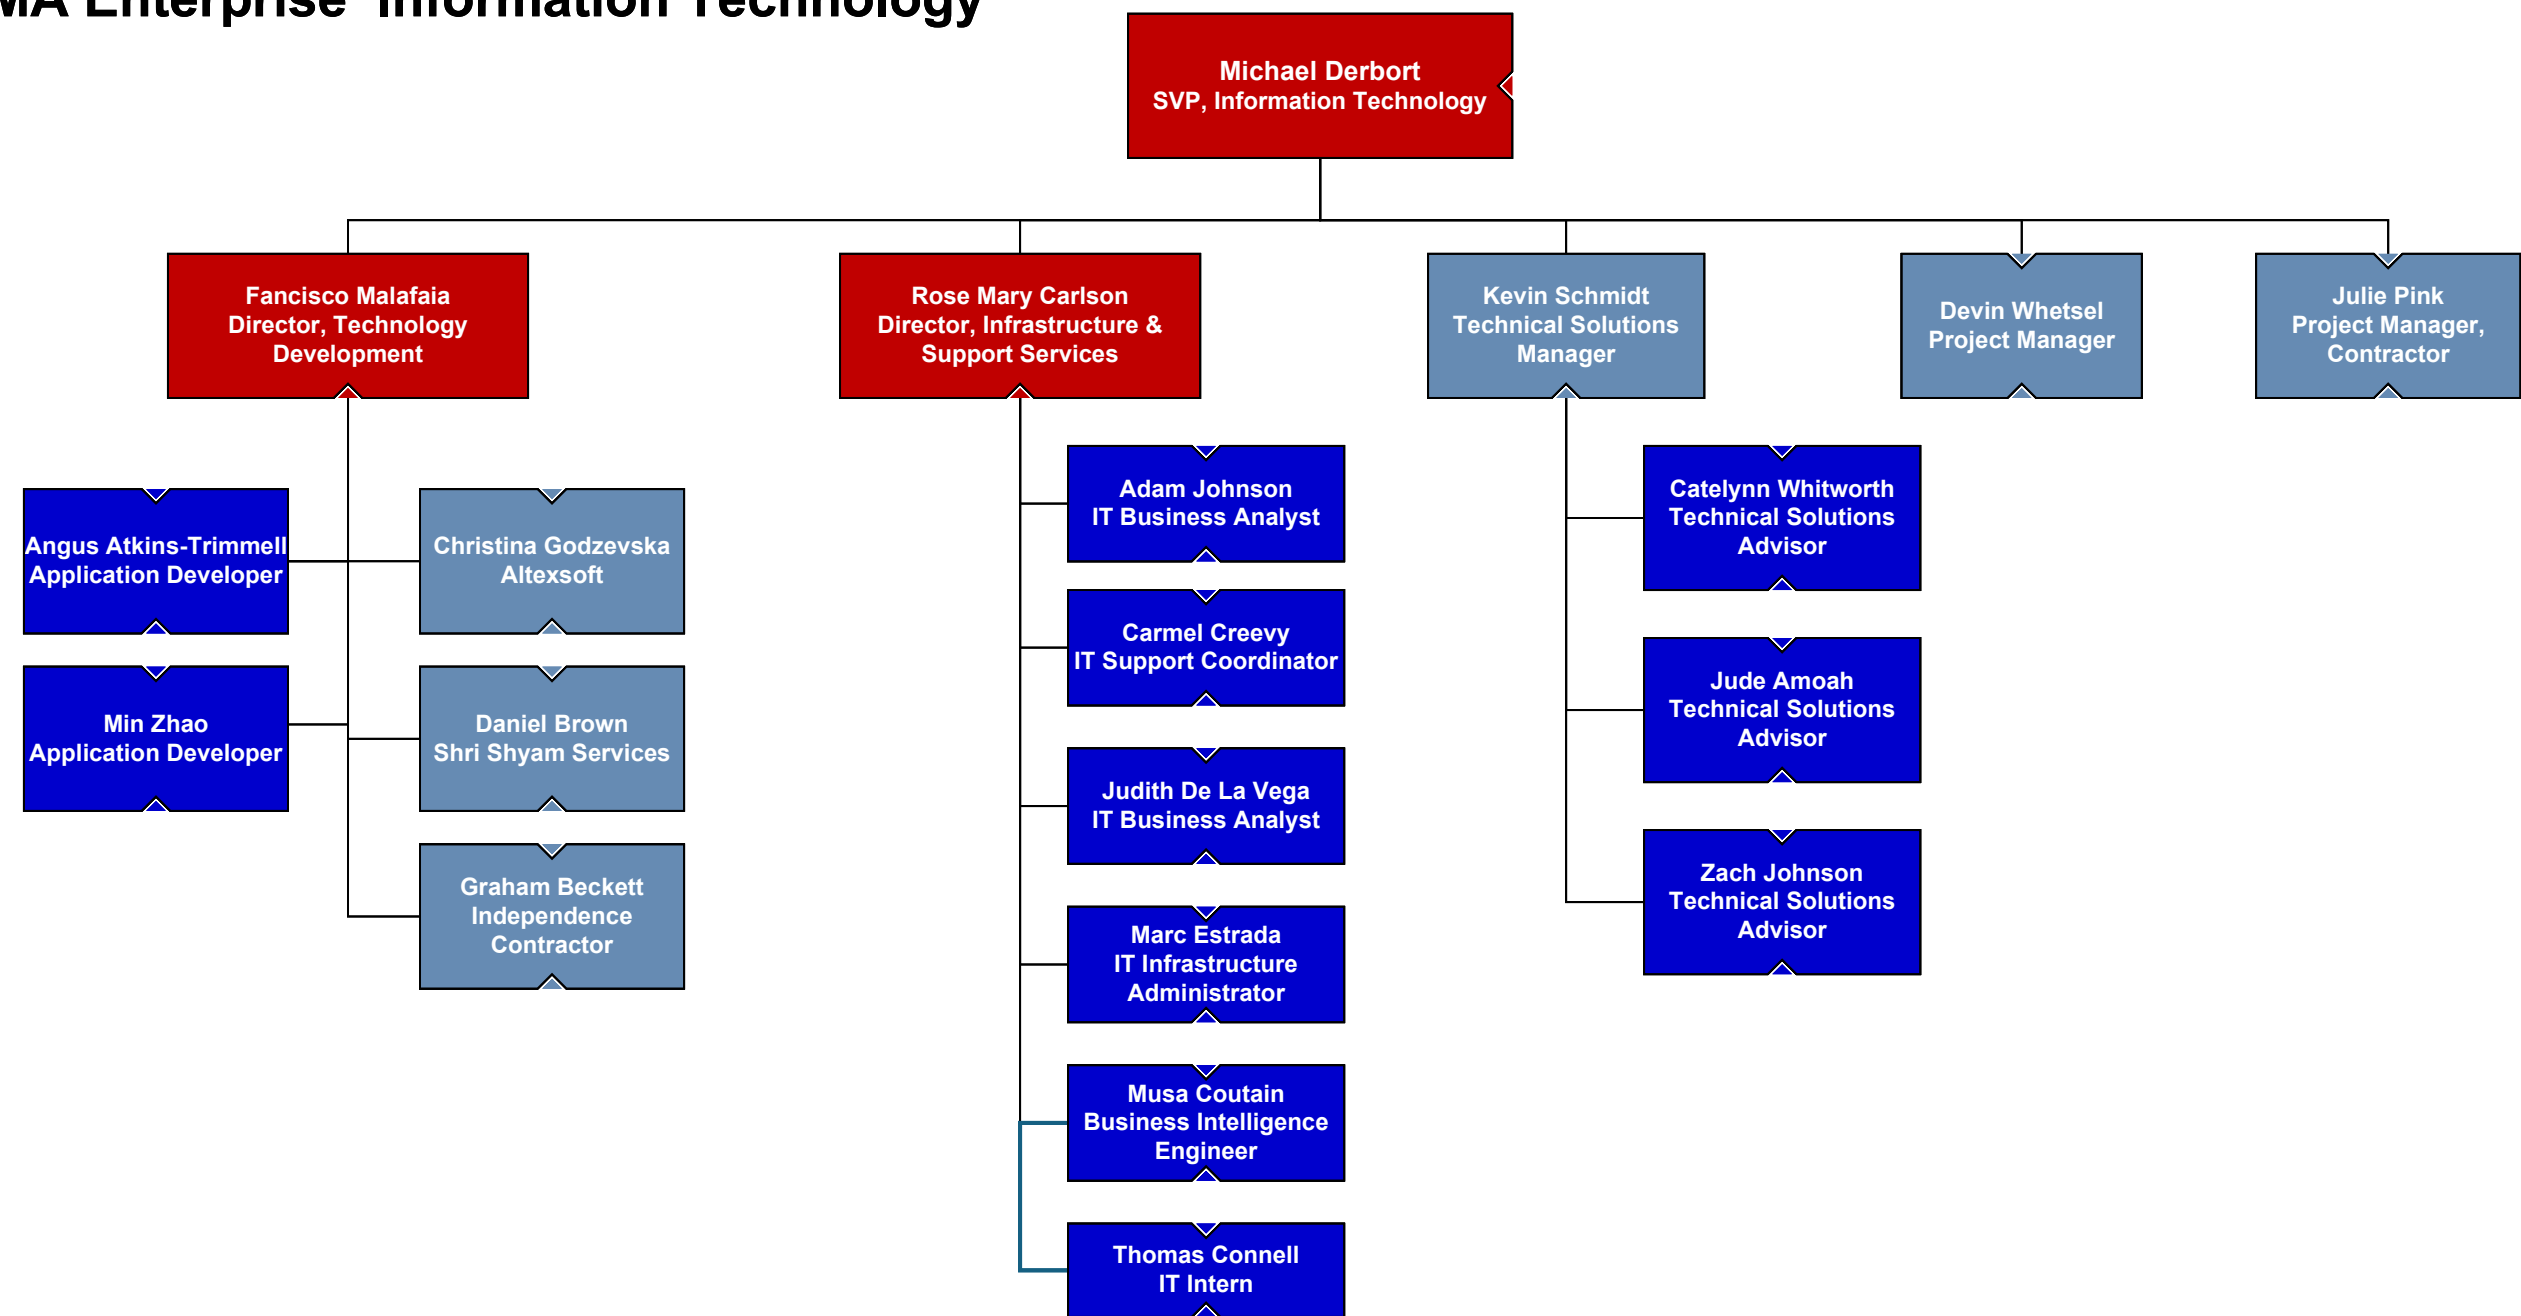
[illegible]A Enterprise Information Technology

Michael Derbort
SVP, Information Technology

Fancisco Malafaia
Director, Technology Development

Rose Mary Carlson
Director, Infrastructure & Support Services

Kevin Schmidt
Technical Solutions Manager

Devin Whetsel
Project Manager

Julie Pink
Project Manager, Contractor

Angus Atkins-Trimmell
Application Developer

Christina Godzevska
Altexsoft

Min Zhao
Application Developer

Daniel Brown
Shri Shyam Services

Graham Beckett
Independence Contractor

Adam Johnson
IT Business Analyst

Carmel Creevy
IT Support Coordinator

Judith De La Vega
IT Business Analyst

Marc Estrada
IT Infrastructure Administrator

Musa Coutain
Business Intelligence Engineer

Thomas Connell
IT Intern

Catelynn Whitworth
Technical Solutions Advisor

Jude Amoah
Technical Solutions Advisor

Zach Johnson
Technical Solutions Advisor